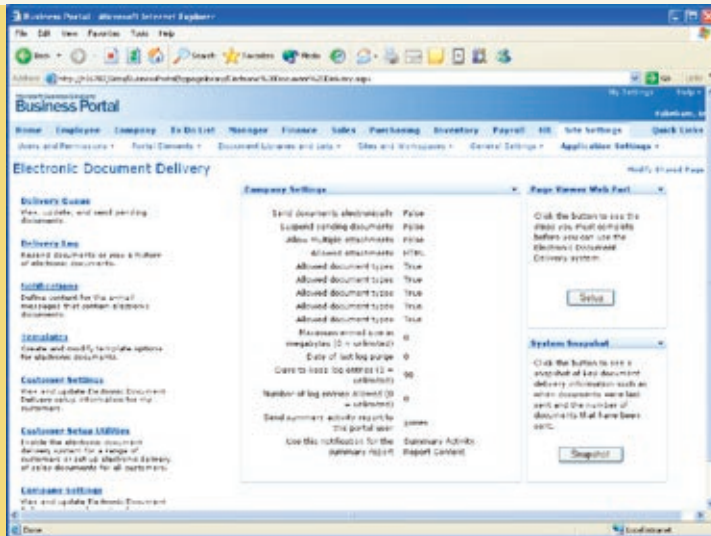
Business Portal - Microsoft Internet Explorer

File Edit View Favorites Tools Help

Back Search Favorites Media

Address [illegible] Go Links

Business Portal

My Settings Help

Home Employee Company To Do List Manager Finance Sales Purchasing Inventory Payroll HR Site Settings Quick Links

Users and Permissions Portal Elements Document Libraries and Lists Sites and Workspaces General Settings Application Settings

Electronic Document Delivery

Modify Shared Page

Delivery Queue
View, update, and send pending documents.

Delivery Log
Resend documents or view a history of electronic documents.

Notifications
Define content for the e-mail messages that contain electronic documents.

Templates
Create and modify template options for electronic documents.

Customer Settings
View and update Electronic Document Delivery setup information for the customers.

Customer Setup Utilities
Enable the electronic document delivery system for a range of customers or set up electronic delivery of sales documents for all customers.

Company Settings
View and update Electronic Document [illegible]

Company Settings

| | |
|---|---|
| Send documents electronically | False |
| Suspend sending documents | False |
| Allow multiple attachments | False |
| Allowed attachments | HTML |
| Allowed document types | True |
| Allowed document types | True |
| Allowed document types | True |
| Allowed document types | True |
| Allowed document types | True |
| Maximum e-mail size in megabytes (0 = unlimited) | 0 |
| Date of last log purge | 0 |
| Days to keep log entries (0 = unlimited) | 90 |
| Number of log entries allowed (0 = unlimited) | 0 |
| Send summary activity report to this portal user | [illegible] |
| Use this notification for the summary report | Summary Activity Report Content |

Page Viewer Web Part

Click the button to see the steps you must complete before you can use the Electronic Document Delivery system.

Setup

System Snapshot

Click the button to see a snapshot of key document delivery information such as when documents were last sent and the number of documents that have been sent.

Snapshot

Done

Local intranet